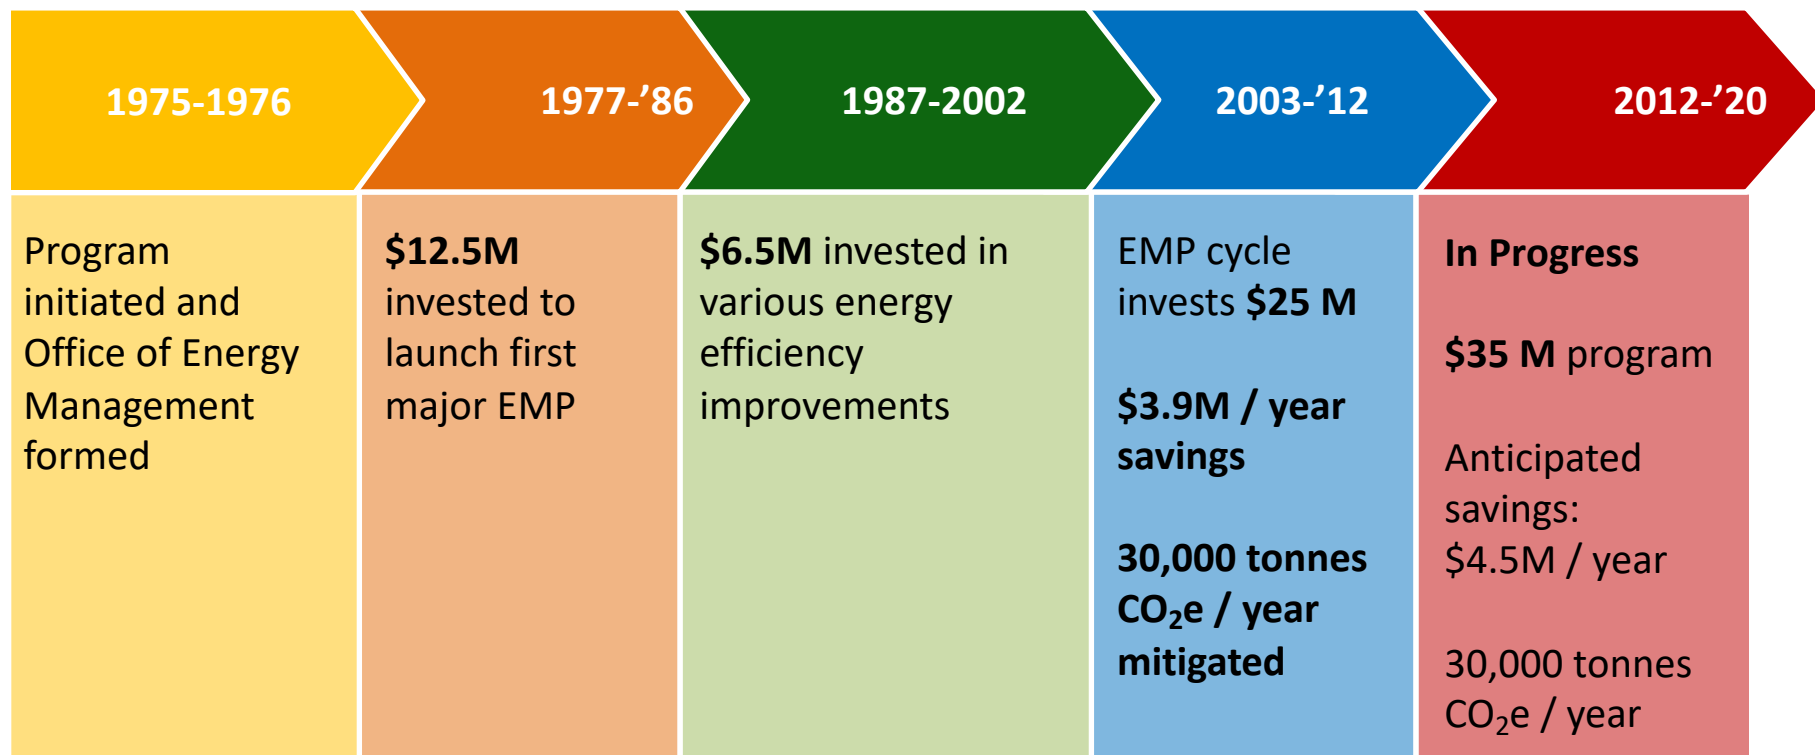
1975-1976

Program initiated and Office of Energy Management formed

1977-’86

$12.5M invested to launch first major EMP

1987-2002

$6.5M invested in various energy efficiency improvements

2003-’12

EMP cycle invests $25 M

$3.9M / year savings

30,000 tonnes $CO_2$e / year mitigated

2012-’20

In Progress

$35 M program

Anticipated savings: $4.5M / year

30,000 tonnes $CO_2$e / year